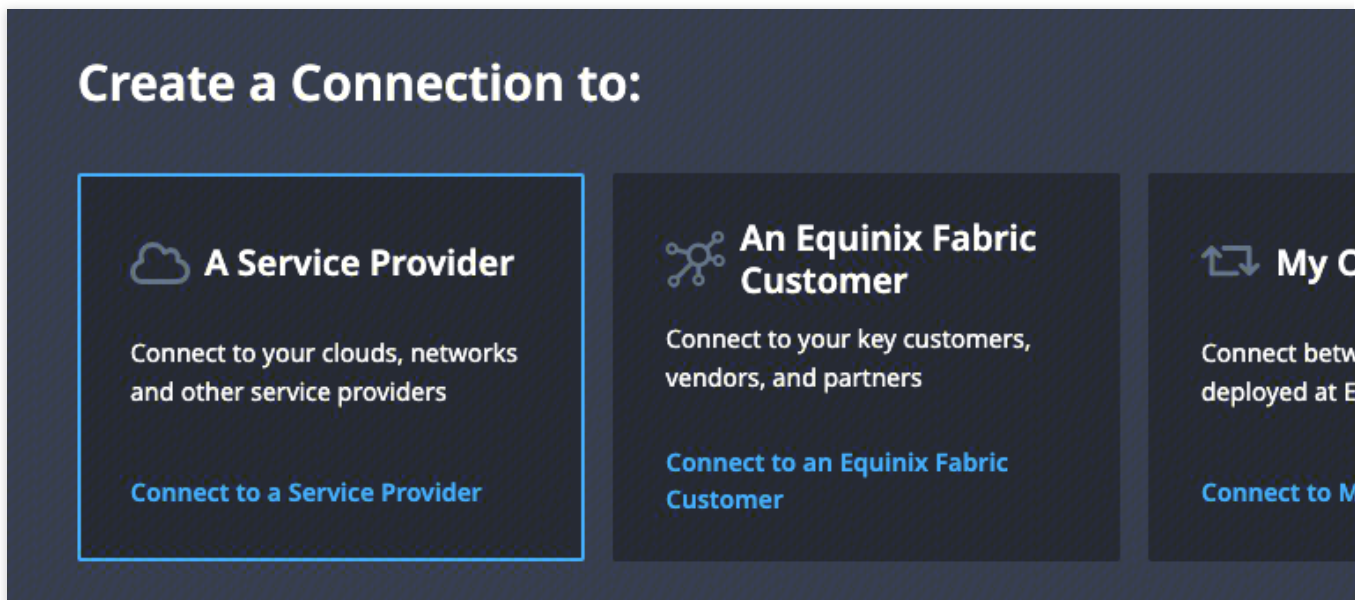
Create a Connection to:

A Service Provider

Connect to your clouds, networks and other service providers

Connect to a Service Provider

An Equinix Fabric Customer

Connect to your key customers, vendors, and partners

Connect to an Equinix Fabric Customer

My C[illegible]

Connect betw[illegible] deployed at E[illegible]

Connect to M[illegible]